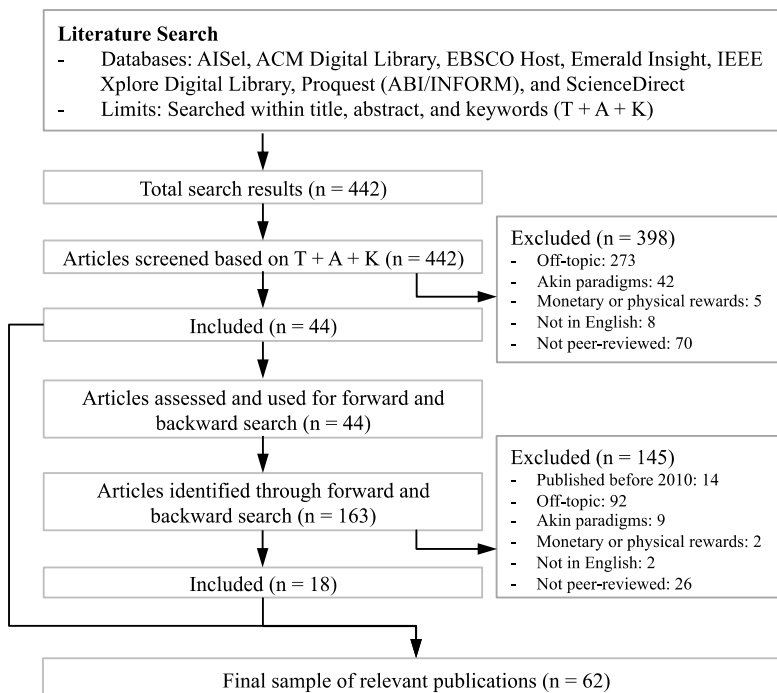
**Literature Search**
- Databases: AISel, ACM Digital Library, EBSCO Host, Emerald Insight, IEEE Xplore Digital Library, Proquest (ABI/INFORM), and ScienceDirect
- Limits: Searched within title, abstract, and keywords (T + A + K)

Total search results (n = 442)

Articles screened based on T + A + K (n = 442)

Excluded (n = 398)
- Off-topic: 273
- Akin paradigms: 42
- Monetary or physical rewards: 5
- Not in English: 8
- Not peer-reviewed: 70

Included (n = 44)

Articles assessed and used for forward and backward search (n = 44)

Articles identified through forward and backward search (n = 163)

Excluded (n = 145)
- Published before 2010: 14
- Off-topic: 92
- Akin paradigms: 9
- Monetary or physical rewards: 2
- Not in English: 2
- Not peer-reviewed: 26

Included (n = 18)

Final sample of relevant publications (n = 62)